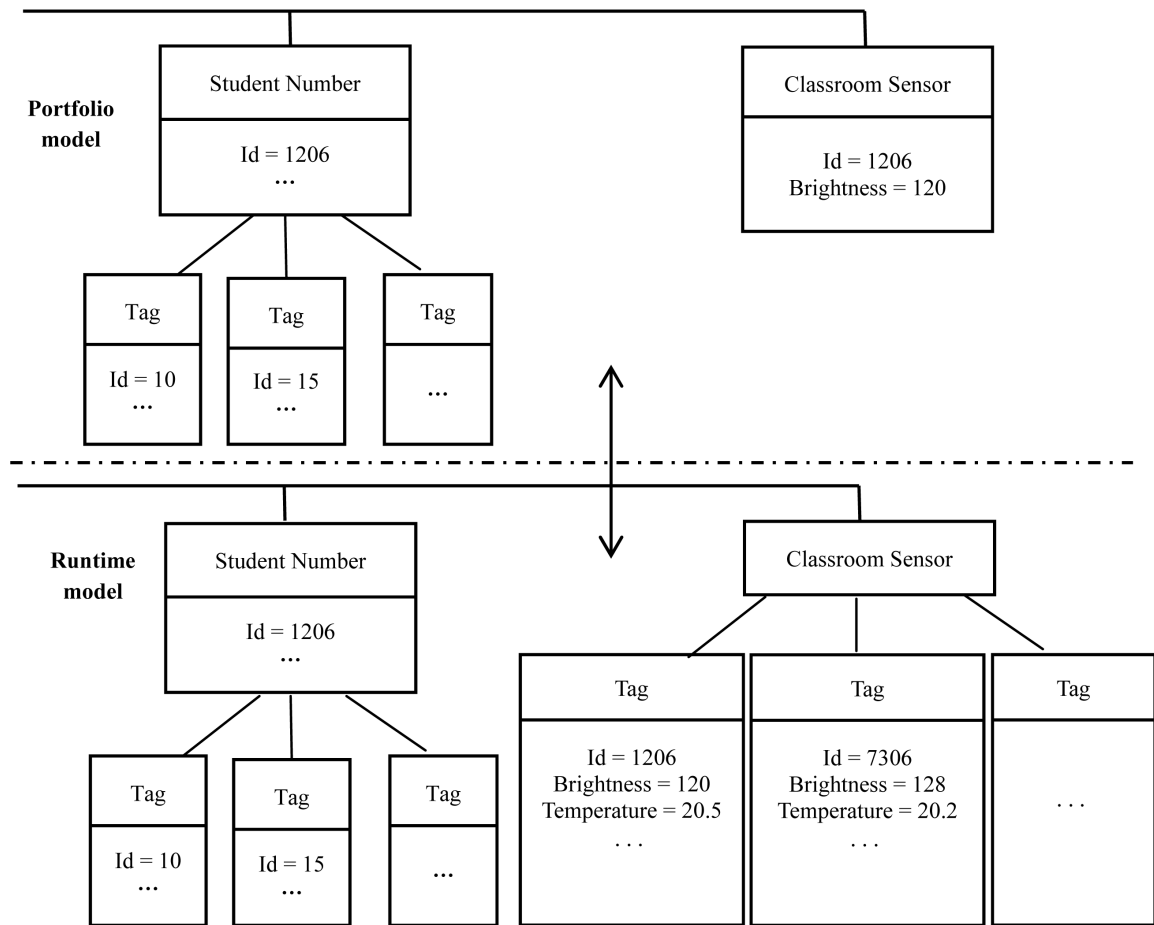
Portfolio model

Student Number

Id = 1206
...

Classroom Sensor

Id = 1206
Brightness = 120

Tag

Id = 10
...

Tag

Id = 15
...

Tag

...

Runtime model

Student Number

Id = 1206
...

Classroom Sensor

Tag

Id = 10
...

Tag

Id = 15
...

Tag

...

Tag

Id = 1206
Brightness = 120
Temperature = 20.5
. . .

Tag

Id = 7306
Brightness = 128
Temperature = 20.2
. . .

Tag

. . .